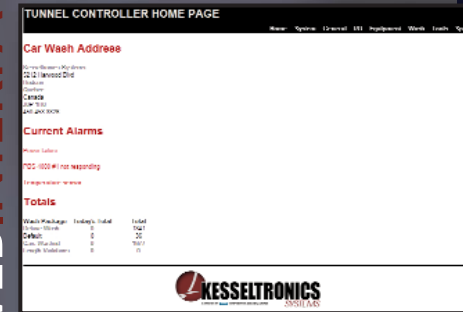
TUNNEL CONTROLLER HOME PAGE

Home System General I/O Equipment Wash Tools Sy

Car Wash Address

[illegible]
3212 Harwood Blvd
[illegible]
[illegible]
Canada
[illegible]
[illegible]

Current Alarms

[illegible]

PDS 1000 #1 not responding

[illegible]

Totals

| Wash Package | Today's Total | Total |
|---|---|---|
| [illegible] | 0 | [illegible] |
| Default | 0 | 30 |
| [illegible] | 0 | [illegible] |
| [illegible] | 0 | 0 |

KESSELTRONICS SYSTEMS